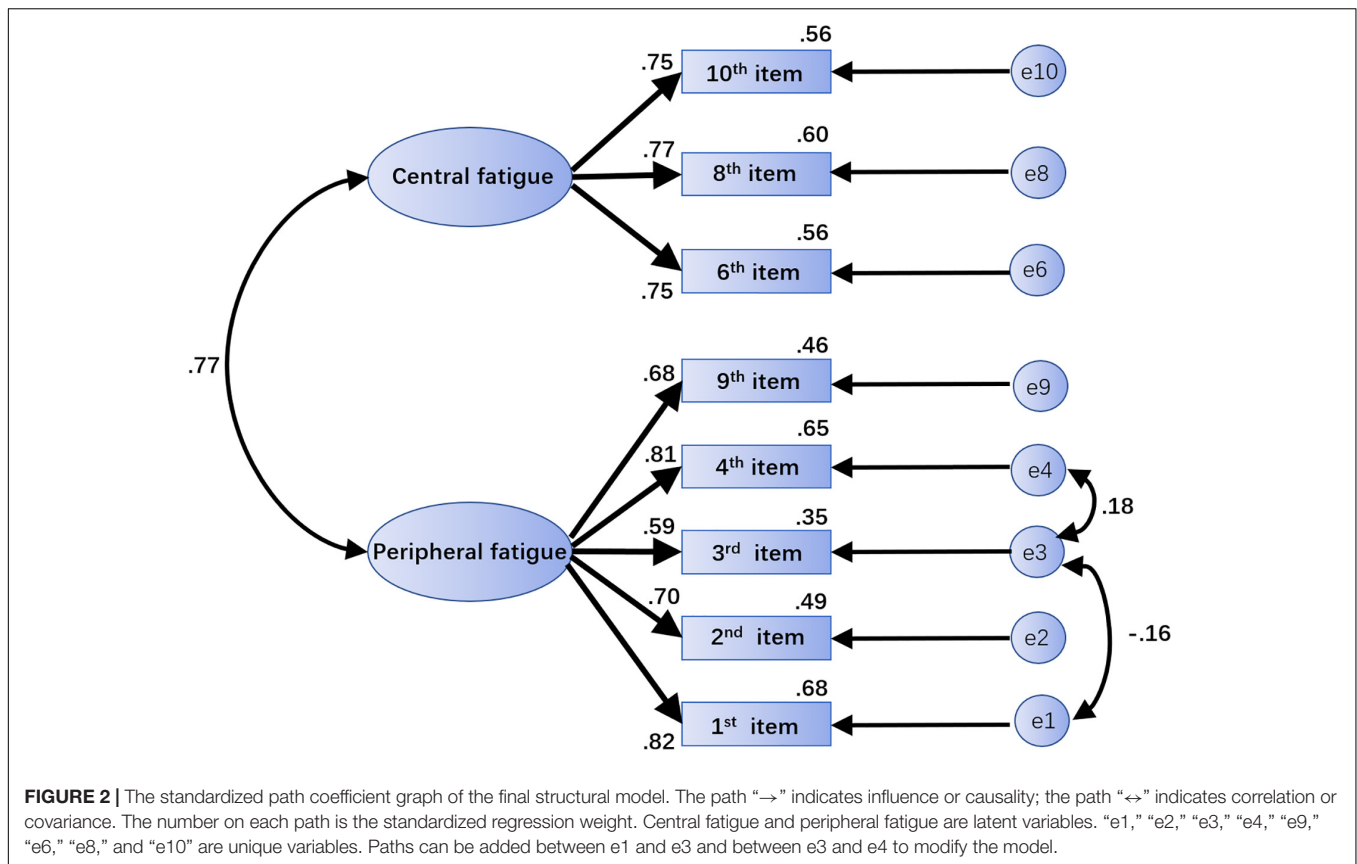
.56
.75 $10^{th}$ item e10
.60
Central fatigue
.77 $8^{th}$ item e8
.56
$6^{th}$ item e6
.75
.77
.46
.68 $9^{th}$ item e9
.65
.81 $4^{th}$ item e4
.18
.59 .35
Peripheral fatigue $3^{rd}$ item e3
.70 .49
$2^{nd}$ item e2 -.16
.68
$1^{st}$ item e1
.82

**FIGURE 2 |** The standardized path coefficient graph of the final structural model. The path "→" indicates influence or causality; the path "↔" indicates correlation or covariance. The number on each path is the standardized regression weight. Central fatigue and peripheral fatigue are latent variables. "e1," "e2," "e3," "e4," "e9," "e6," "e8," and "e10" are unique variables. Paths can be added between e1 and e3 and between e3 and e4 to modify the model.